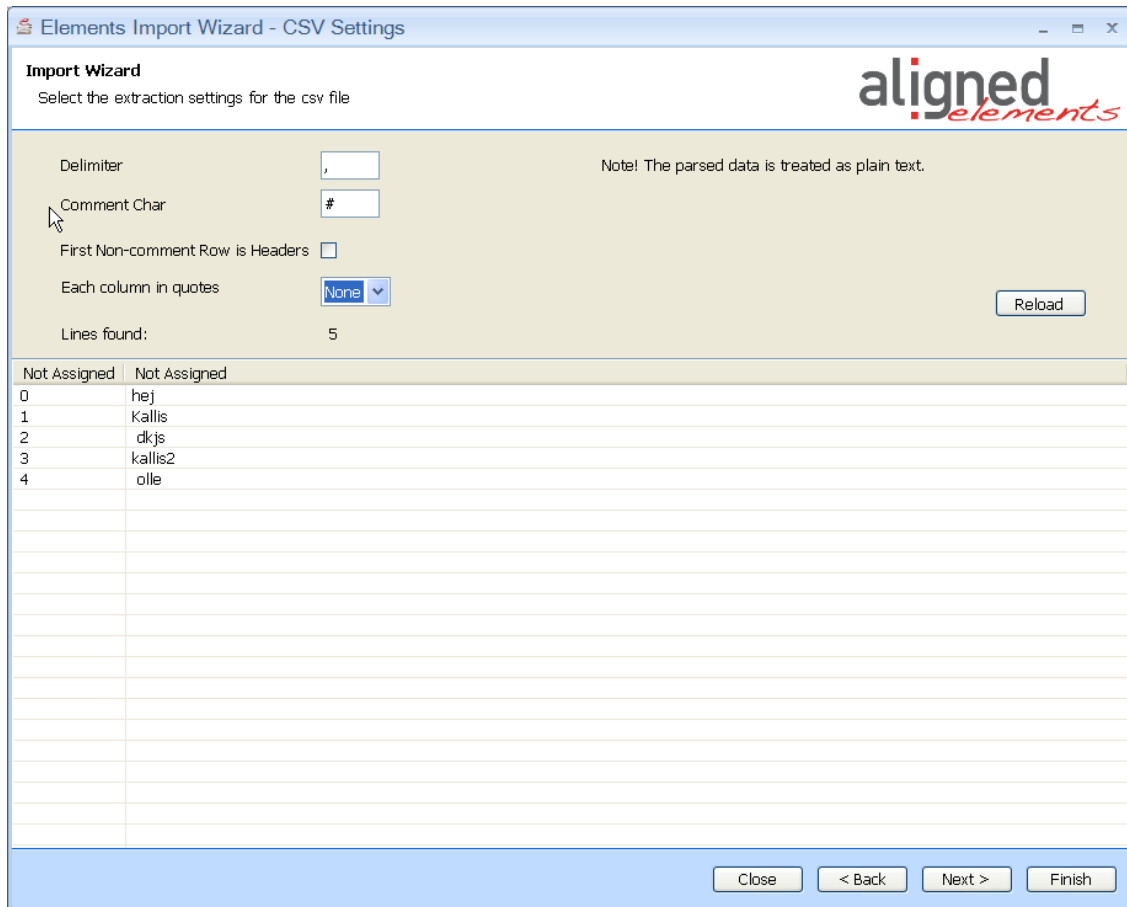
Elements Import Wizard - CSV Settings

Import Wizard
Select the extraction settings for the csv file

aligned elements

Delimiter ,
Comment Char #
First Non-comment Row is Headers
Each column in quotes None
Lines found: 5

Note! The parsed data is treated as plain text.

Reload

| Not Assigned | Not Assigned |
|---|---|
| 0 | hej |
| 1 | Kallis |
| 2 | dkjs |
| 3 | kallis2 |
| 4 | olle |

Close < Back Next > Finish